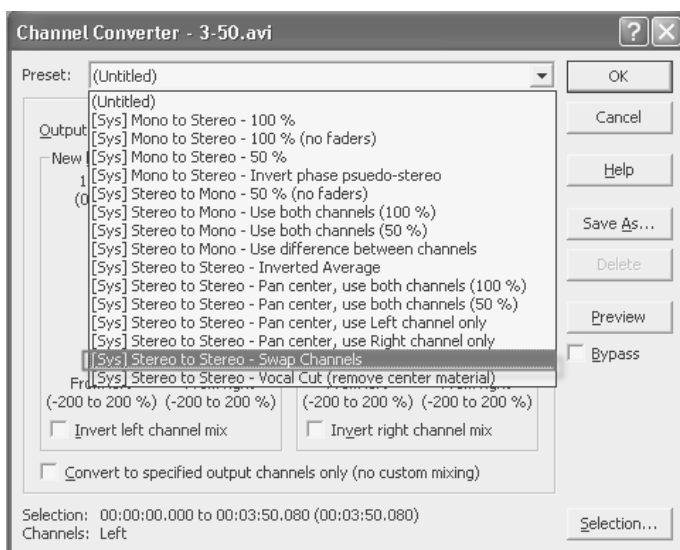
Channel Converter - 3-50.avi

Preset: (Untitled)

(Untitled)
[Sys] Mono to Stereo - 100 %
[Sys] Mono to Stereo - 100 % (no faders)
[Sys] Mono to Stereo - 50 %
[Sys] Mono to Stereo - Invert phase psuedo-stereo
[Sys] Stereo to Mono - 50 % (no faders)
[Sys] Stereo to Mono - Use both channels (100 %)
[Sys] Stereo to Mono - Use both channels (50 %)
[Sys] Stereo to Mono - Use difference between channels
[Sys] Stereo to Stereo - Inverted Average
[Sys] Stereo to Stereo - Pan center, use both channels (100 %)
[Sys] Stereo to Stereo - Pan center, use both channels (50 %)
[Sys] Stereo to Stereo - Pan center, use Left channel only
[Sys] Stereo to Stereo - Pan center, use Right channel only
[Sys] Stereo to Stereo - Swap Channels
[Sys] Stereo to Stereo - Vocal Cut (remove center material)

Output
New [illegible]
1
(0

Fr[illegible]

(-200 to 200 %) (-200 to 200 %)
Invert left channel mix

(-200 to 200 %) (-200 to 200 %)
Invert right channel mix

Convert to specified output channels only (no custom mixing)

Selection: 00:00:00.000 to 00:03:50.080 (00:03:50.080)
Channels: Left

OK
Cancel
Help
Save As...
Delete
Preview
Bypass
Selection...